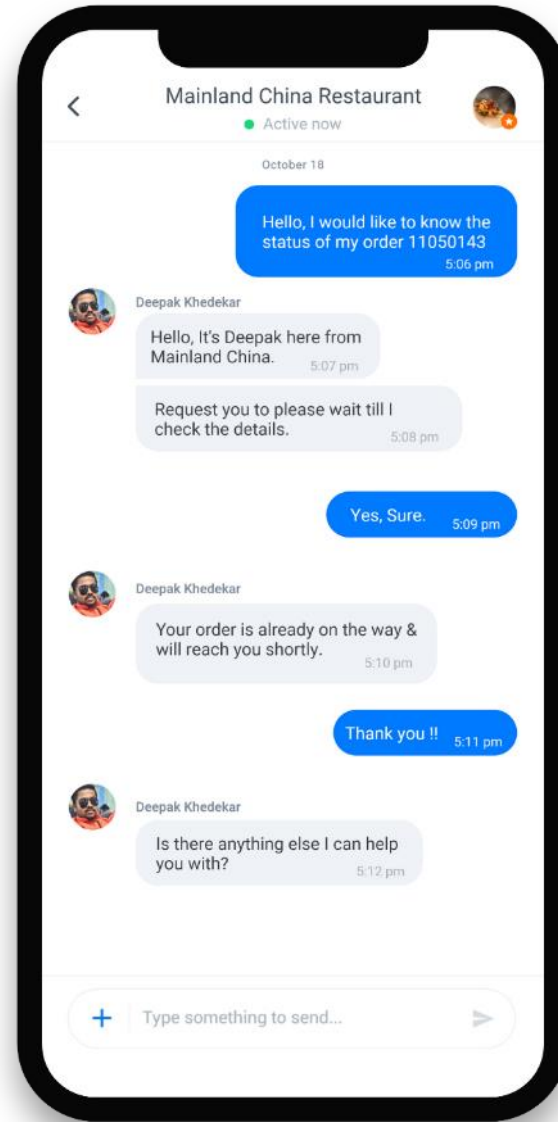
<

Mainland China Restaurant

Active now

October 18

Hello, I would like to know the status of my order 11050143
5:06 pm

Deepak Khedekar

Hello, It's Deepak here from Mainland China.
5:07 pm

Request you to please wait till I check the details.
5:08 pm

Yes, Sure.
5:09 pm

Deepak Khedekar

Your order is already on the way & will reach you shortly.
5:10 pm

Thank you !!
5:11 pm

Deepak Khedekar

Is there anything else I can help you with?
5:12 pm

+ Type something to send...